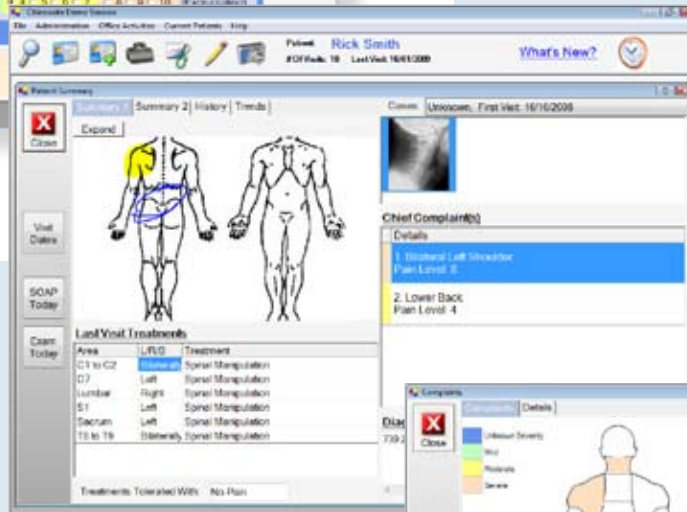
Chiropractic Dental Solutions

File Administration Office Activities Current Patients Help

Patient: Rick Smith
# Of Visits: 18 Last Visit: 16/01/2008

What's New?

Patient Summary

Summary 1 | Summary 2 | History | Trends

Expand

Close

Visit Dates

SOAP Today

Exam Today

Cases: Unknown, First Visit: 16/10/2006

Chief Complaint(s)

Details

1. Bilateral Left Shoulder
Pain Level: 8

2. Lower Back
Pain Level: 4

Last Visit Treatments

| Area | L/R/B | Treatment |
|---|---|---|
| C1 to C2 | Bilaterally | Spinal Manipulation |
| D7 | Left | Spinal Manipulation |
| Lumbar | Right | Spinal Manipulation |
| S1 | Left | Spinal Manipulation |
| Sacrum | Left | Spinal Manipulation |
| T8 to T9 | Bilaterally | Spinal Manipulation |

Treatments Tolerated With: No Pain

Diag
739.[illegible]

Complaints

Complaints | Details

Close

Unknown Severity
Mild
Moderate
Severe